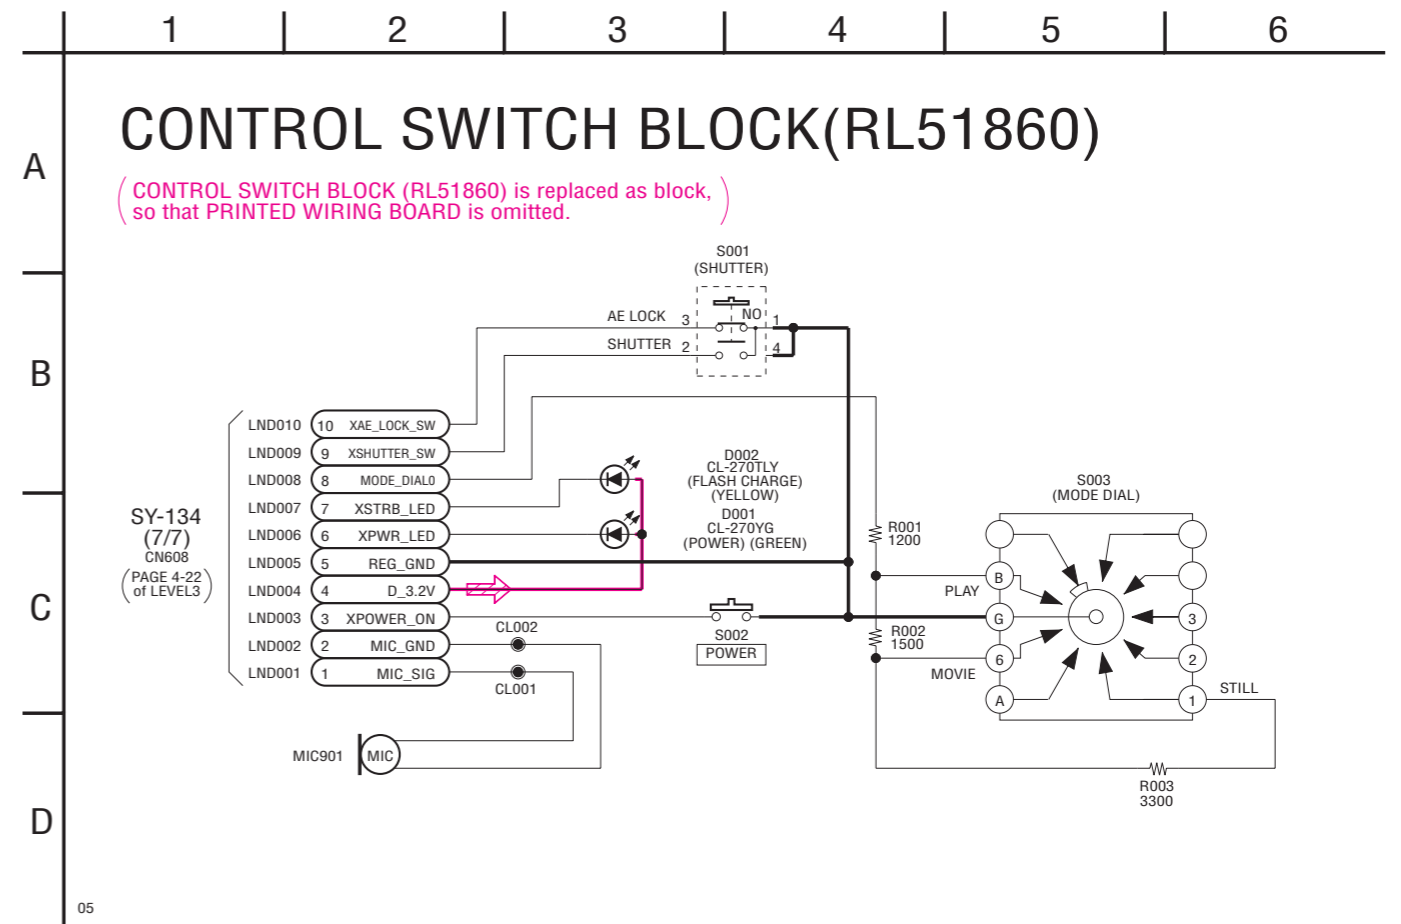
1 2 3 4 5 6

A

B

C

D

CONTROL SWITCH BLOCK(RL51860)

CONTROL SWITCH BLOCK (RL51860) is replaced as block, so that PRINTED WIRING BOARD is omitted.

S001
(SHUTTER)

AE LOCK 3
SHUTTER 2
NO
1
4

SY-134
(7/7)
CN608
PAGE 4-22
of LEVEL3

LND010 10 XAE_LOCK_SW
LND009 9 XSHUTTER_SW
LND008 8 MODE_DIAL0
LND007 7 XSTRB_LED
LND006 6 XPWR_LED
LND005 5 REG_GND
LND004 4 D_3.2V
LND003 3 XPOWER_ON
LND002 2 MIC_GND
LND001 1 MIC_SIG

D002
CL-270TLY
(FLASH CHARGE)
(YELLOW)
D001
CL-270YG
(POWER) (GREEN)

R001
1200

R002
1500

S003
(MODE DIAL)

PLAY
MOVIE
STILL
B
G
6
A
3
2
1

CL002
CL001

S002
POWER

MIC901
MIC

R003
3300

05